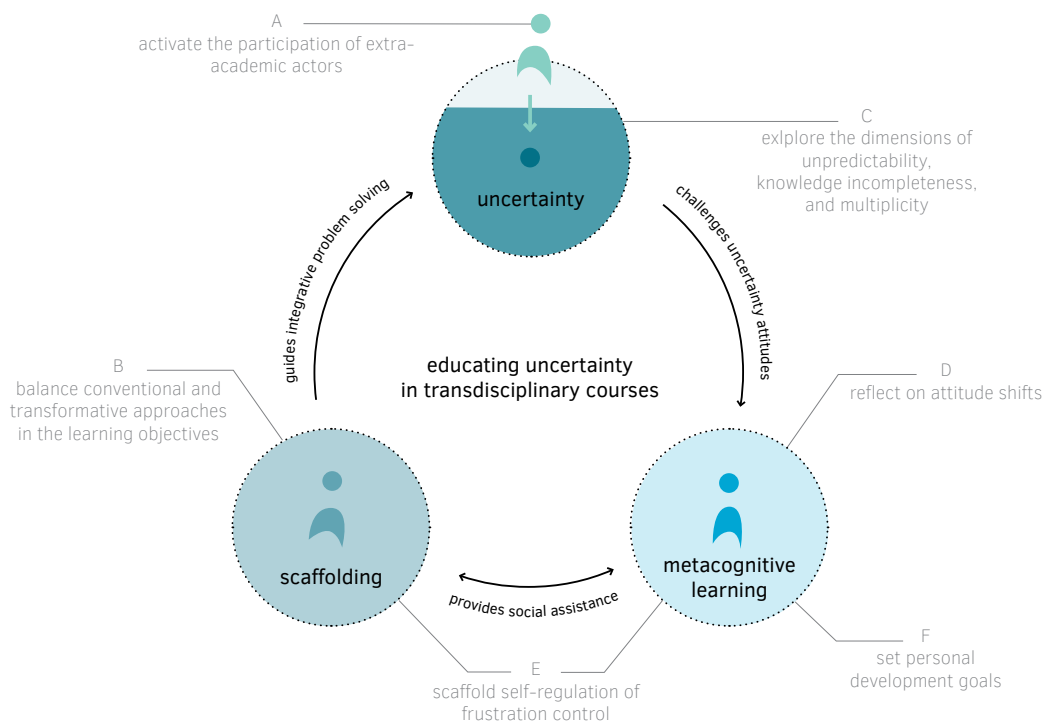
A
activate the participation of extra-academic actors

C
exlplore the dimensions of unpredictability, knowledge incompleteness, and multiplicity

uncertainty

guides integrative problem solving

challenges uncertainty attitudes

educating uncertainty in transdisciplinary courses

B
balance conventional and transformative approaches in the learning objectives

D
reflect on attitude shifts

scaffolding

metacognitive learning

provides social assistance

E
scaffold self-regulation of frustration control

F
set personal development goals